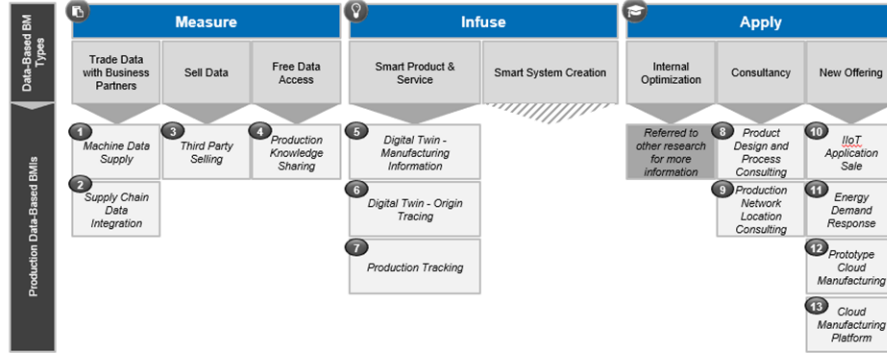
Data-Based BM Types

Production Data-Based BMIs

Measure

Trade Data with Business Partners

Sell Data

Free Data Access

1 Machine Data Supply

2 Supply Chain Data Integration

3 Third Party Selling

4 Production Knowledge Sharing

Infuse

Smart Product & Service

Smart System Creation

5 Digital Twin - Manufacturing Information

6 Digital Twin - Origin Tracing

7 Production Tracking

Apply

Internal Optimization

Consultancy

New Offering

Referred to other research for more information

8 Product Design and Process Consulting

9 Production Network Location Consulting

10 IIoT Application Sale

11 Energy Demand Response

12 Prototype Cloud Manufacturing

13 Cloud Manufacturing Platform